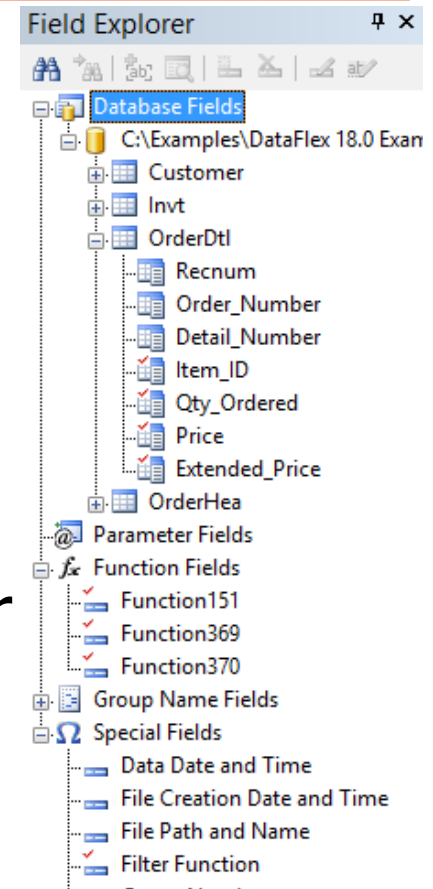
Field Explorer

Database Fields
C:\Examples\DataFlex 18.0 Exam
Customer
Invt
OrderDtl
Recnum
Order_Number
Detail_Number
Item_ID
Qty_Ordered
Price
Extended_Price
OrderHea
Parameter Fields
Function Fields
Function151
Function369
Function370
Group Name Fields
Special Fields
Data Date and Time
File Creation Date and Time
File Path and Name
Filter Function